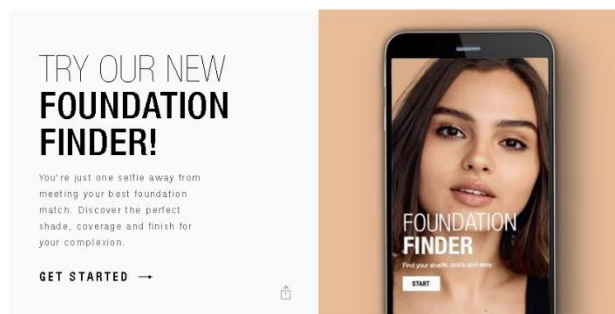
TRY OUR NEW
FOUNDATION FINDER!

You're just one selfie away from meeting your best foundation match. Discover the perfect shade, coverage and finish for your complexion.

GET STARTED →

FOUNDATION
FINDER

Find your shade, quick and easy

START